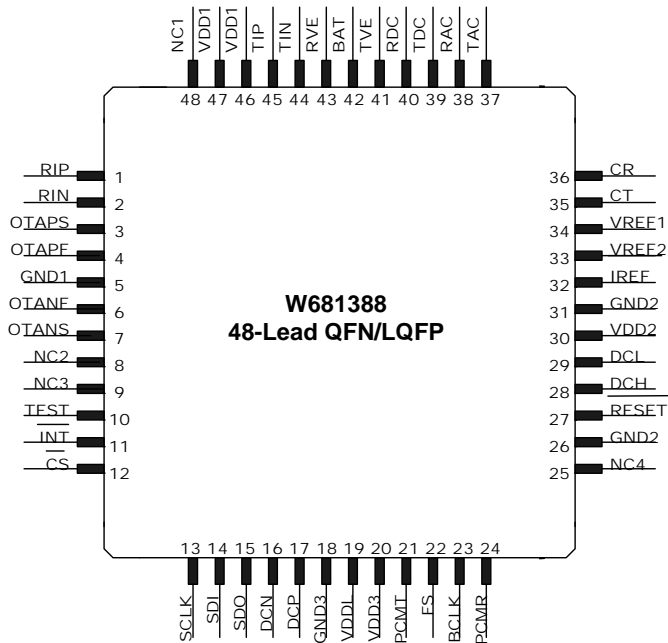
NC1 VDD1 VDD1 TIP TIN RVE BAT TVE RDC TDC RAC TAC
48 47 46 45 44 43 42 41 40 39 38 37

RIP 1
RIN 2
OTAPS 3
OTAPF 4
GND1 5
OTANF 6
OTANS 7
NC2 8
NC3 9
TEST 10
INT 11
CS 12

36 CR
35 CT
34 VREF1
33 VREF2
32 IREF
31 GND2
30 VDD2
29 DCL
28 DCH
27 RESET
26 GND2
25 NC4

W681388
48-Lead QFN/LQFP

13 14 15 16 17 18 19 20 21 22 23 24
SCLK SDI SDO DCN DCP GND3 VDDL VDD3 PCMT FS BCLK PCMR